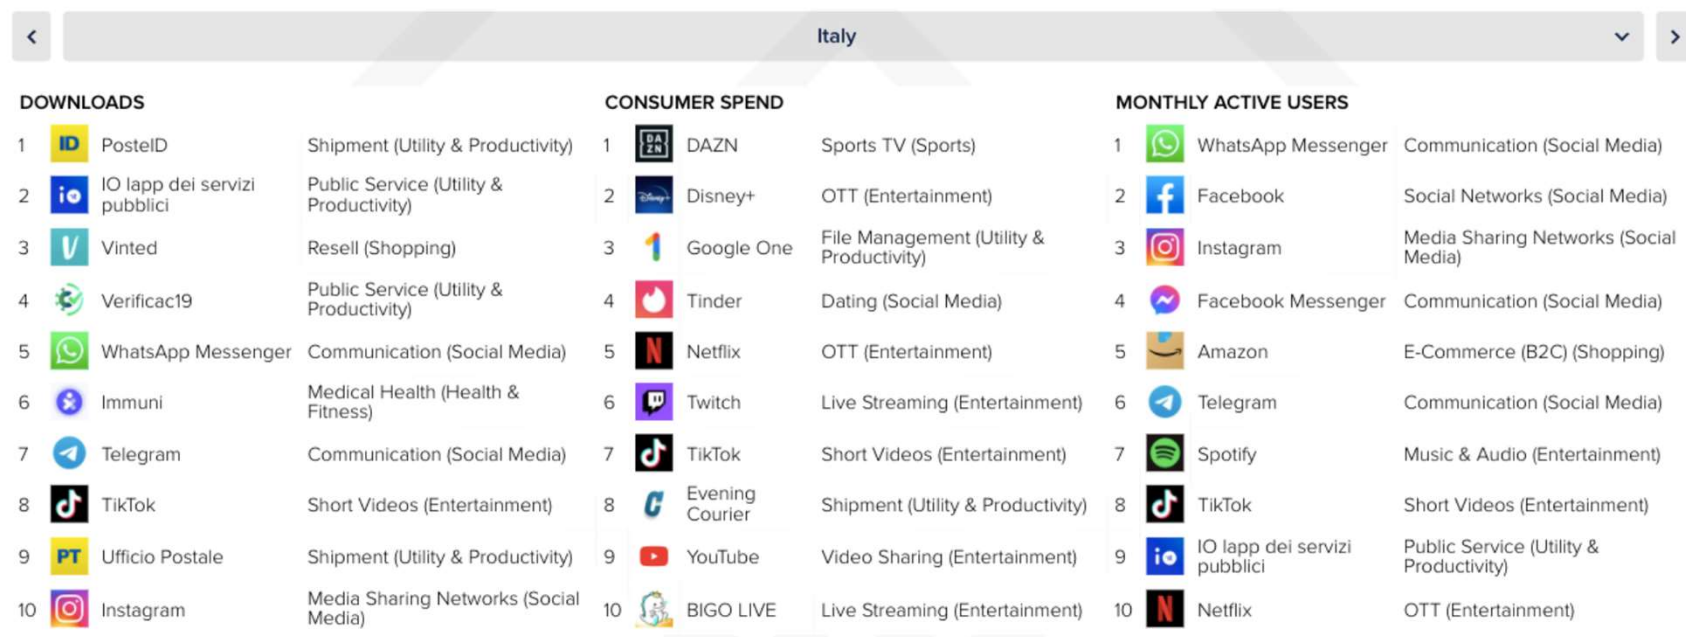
Italy

DOWNLOADS

| | | |
|---|---|---|
| 1 | PosteID | Shipment (Utility & Productivity) |
| 2 | IO lapp dei servizi pubblici | Public Service (Utility & Productivity) |
| 3 | Vinted | Resell (Shopping) |
| 4 | Verificac19 | Public Service (Utility & Productivity) |
| 5 | WhatsApp Messenger | Communication (Social Media) |
| 6 | Immuni | Medical Health (Health & Fitness) |
| 7 | Telegram | Communication (Social Media) |
| 8 | TikTok | Short Videos (Entertainment) |
| 9 | Ufficio Postale | Shipment (Utility & Productivity) |
| 10 | Instagram | Media Sharing Networks (Social Media) |

CONSUMER SPEND

| | | |
|---|---|---|
| 1 | DAZN | Sports TV (Sports) |
| 2 | Disney+ | OTT (Entertainment) |
| 3 | Google One | File Management (Utility & Productivity) |
| 4 | Tinder | Dating (Social Media) |
| 5 | Netflix | OTT (Entertainment) |
| 6 | Twitch | Live Streaming (Entertainment) |
| 7 | TikTok | Short Videos (Entertainment) |
| 8 | Evening Courier | Shipment (Utility & Productivity) |
| 9 | YouTube | Video Sharing (Entertainment) |
| 10 | BIGO LIVE | Live Streaming (Entertainment) |

MONTHLY ACTIVE USERS

| | | |
|---|---|---|
| 1 | WhatsApp Messenger | Communication (Social Media) |
| 2 | Facebook | Social Networks (Social Media) |
| 3 | Instagram | Media Sharing Networks (Social Media) |
| 4 | Facebook Messenger | Communication (Social Media) |
| 5 | Amazon | E-Commerce (B2C) (Shopping) |
| 6 | Telegram | Communication (Social Media) |
| 7 | Spotify | Music & Audio (Entertainment) |
| 8 | TikTok | Short Videos (Entertainment) |
| 9 | IO lapp dei servizi pubblici | Public Service (Utility & Productivity) |
| 10 | Netflix | OTT (Entertainment) |